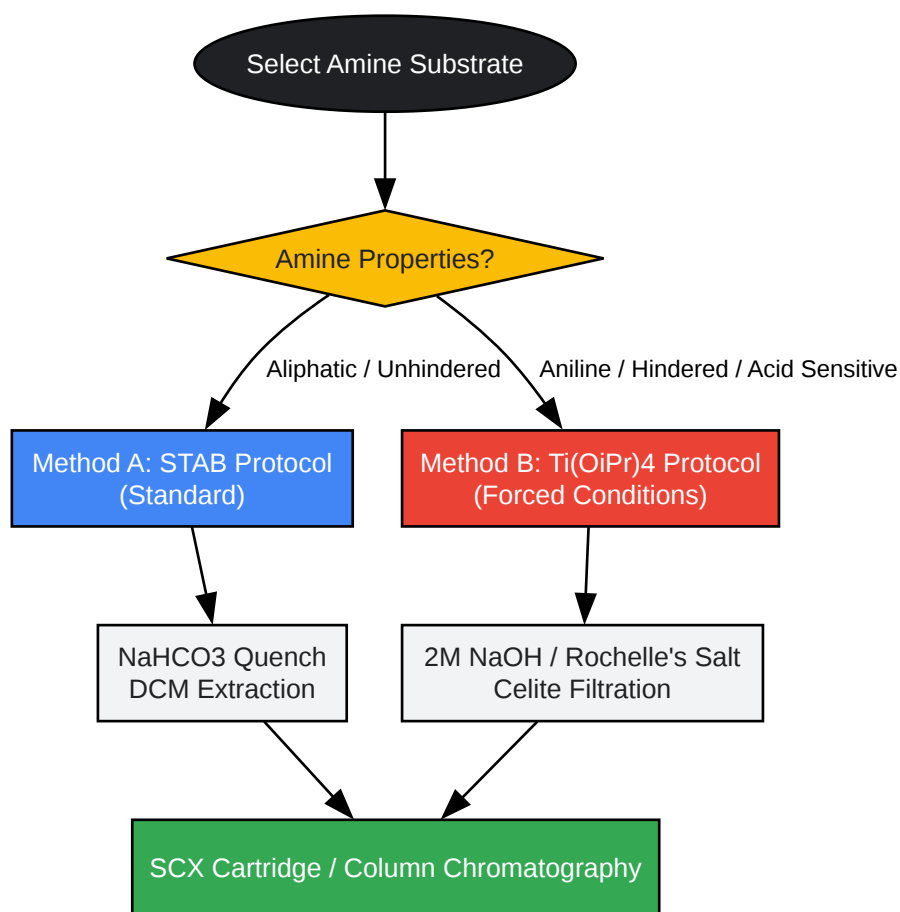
Select Amine Substrate

Amine Properties?

Aliphatic / Unhindered

Aniline / Hindered / Acid Sensitive

Method A: STAB Protocol (Standard)

Method B: Ti(OiPr)4 Protocol (Forced Conditions)

NaHCO3 Quench DCM Extraction

2M NaOH / Rochelle's Salt Celite Filtration

SCX Cartridge / Column Chromatography